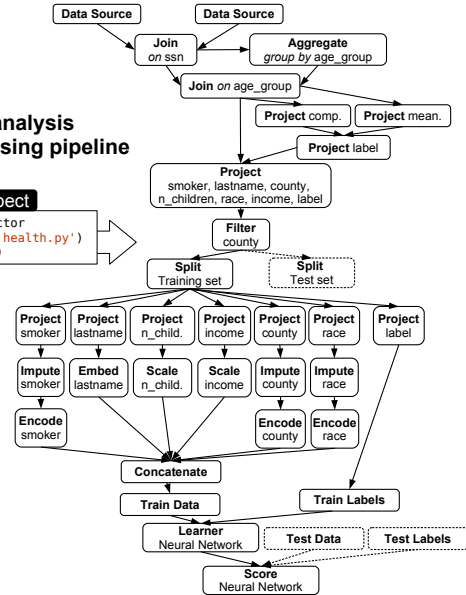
Data Source
Data Source
Join
on ssn
Aggregate
group by age_group
Join on age_group
analysis
sing pipeline
Project comp.
Project mean.
Project label
pect
ctor
health.py')
)
Project
smoker, lastname, county, n_children, race, income, label
Filter
county
Split
Training set
Split
Test set
Project
smoker
Project
lastname
Project
n_child.
Project
income
Project
county
Project
race
Project
label
Impute
smoker
Embed
lastname
Scale
n_child.
Scale
income
Impute
county
Impute
race
Encode
smoker
Encode
county
Encode
race
Concatenate
Train Data
Train Labels
Learner
Neural Network
Test Data
Test Labels
Score
Neural Network